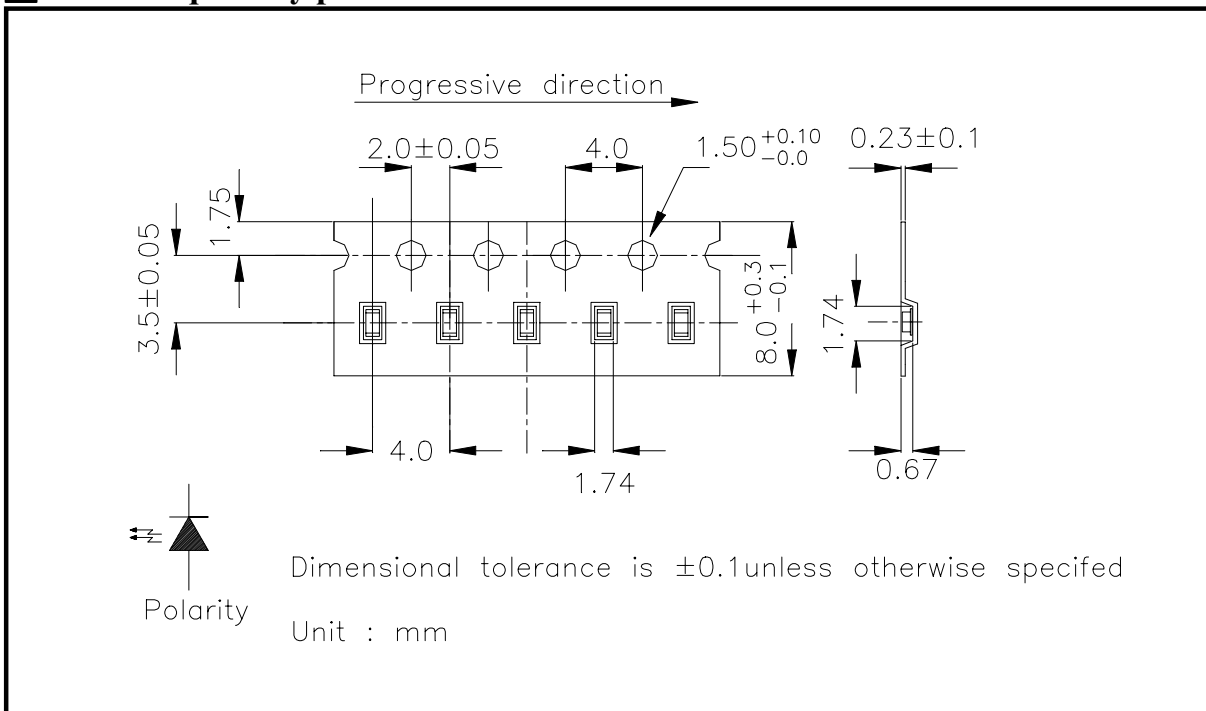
Progressive direction

$2.0\pm0.05$

4.0

$1.50^{+0.10}_{-0.0}$

$0.23\pm0.1$

1.75

$3.5\pm0.05$

$8.0^{+0.3}_{-0.1}$

1.74

4.0

1.74

0.67

Polarity

Dimensional tolerance is $\pm0.1$unless otherwise specifed

Unit : mm